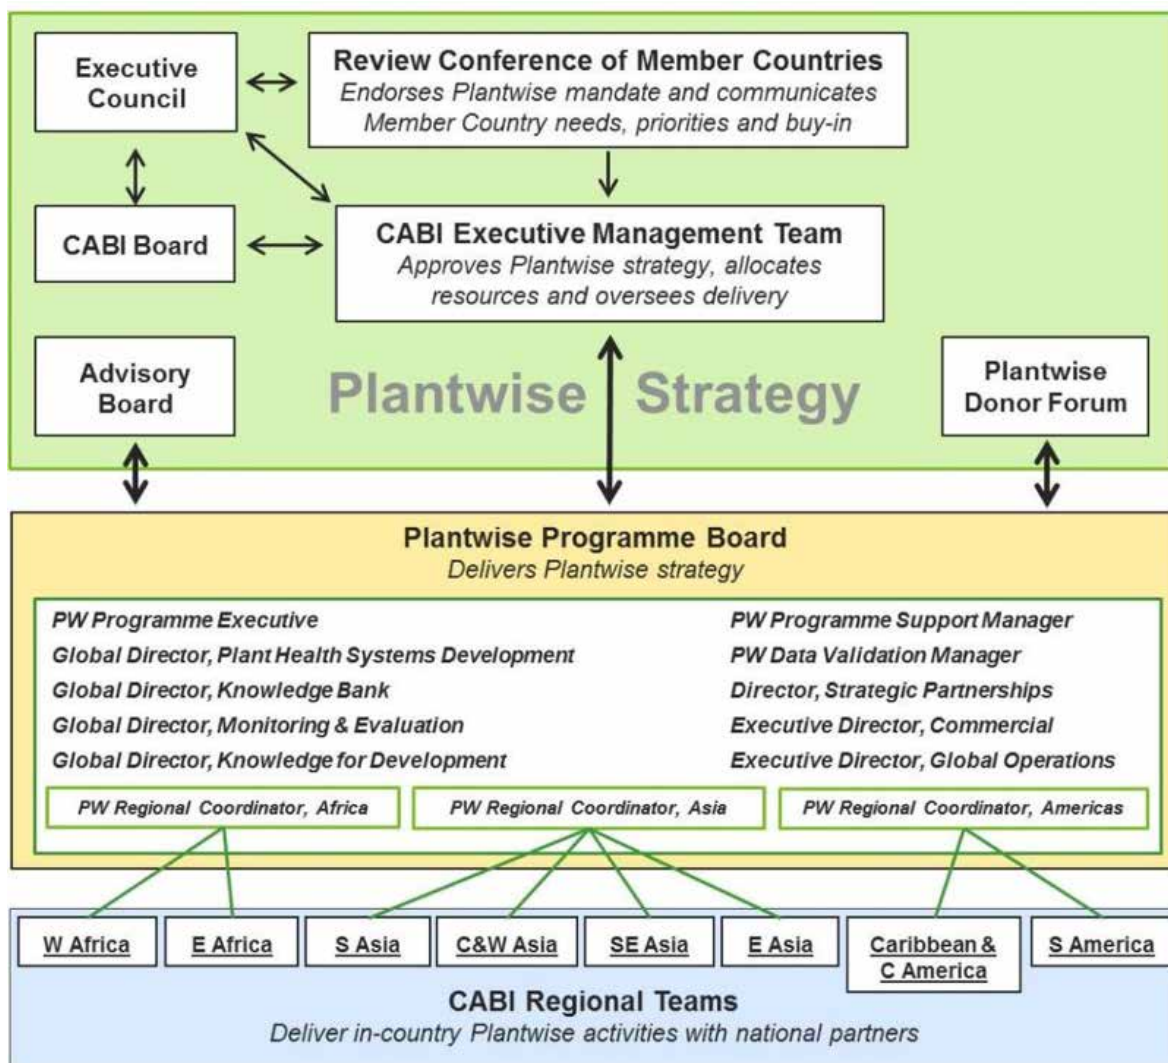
Executive Council

Review Conference of Member Countries
Endorses Plantwise mandate and communicates Member Country needs, priorities and buy-in

CABI Board

CABI Executive Management Team
Approves Plantwise strategy, allocates resources and oversees delivery

Advisory Board

Plantwise Strategy

Plantwise Donor Forum

Plantwise Programme Board
Delivers Plantwise strategy

PW Programme Executive
Global Director, Plant Health Systems Development
Global Director, Knowledge Bank
Global Director, Monitoring & Evaluation
Global Director, Knowledge for Development

PW Programme Support Manager
PW Data Validation Manager
Director, Strategic Partnerships
Executive Director, Commercial
Executive Director, Global Operations

PW Regional Coordinator, Africa
PW Regional Coordinator, Asia
PW Regional Coordinator, Americas

W Africa
E Africa
S Asia
C&W Asia
SE Asia
E Asia
Caribbean & C America
S America

CABI Regional Teams
Deliver in-country Plantwise activities with national partners